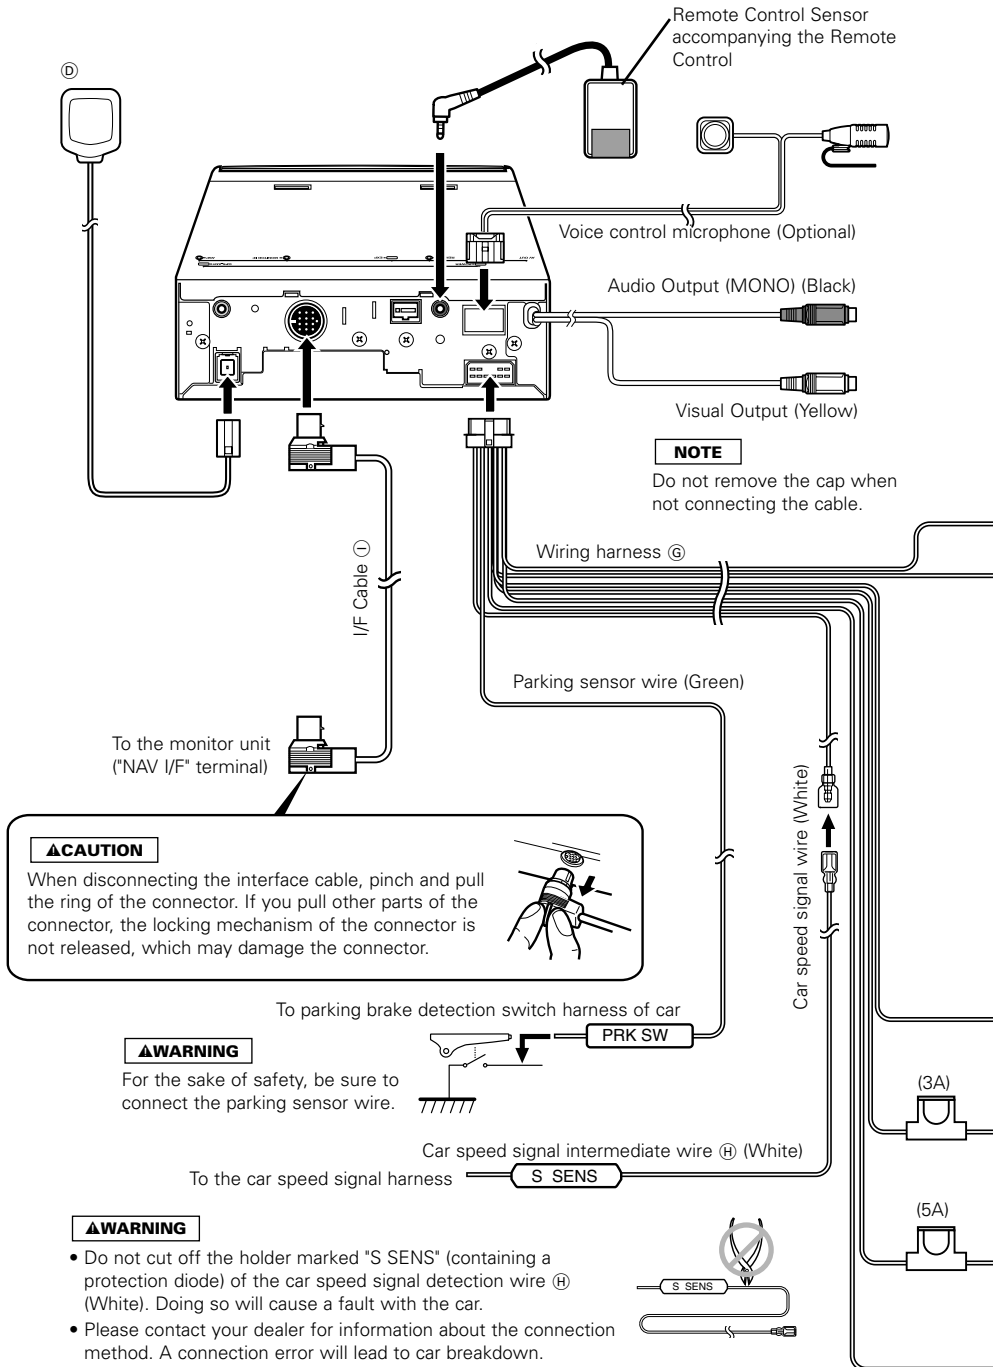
Ⓓ

Remote Control Sensor accompanying the Remote Control

Voice control microphone (Optional)

Audio Output (MONO) (Black)

Visual Output (Yellow)

NOTE
Do not remove the cap when not connecting the cable.

Wiring harness Ⓖ

I/F Cable Ⓘ

Parking sensor wire (Green)

To the monitor unit ("NAV I/F" terminal)

Car speed signal wire (White)

⚠CAUTION
When disconnecting the interface cable, pinch and pull the ring of the connector. If you pull other parts of the connector, the locking mechanism of the connector is not released, which may damage the connector.

To parking brake detection switch harness of car

PRK SW

⚠WARNING
For the sake of safety, be sure to connect the parking sensor wire.

(3A)

Car speed signal intermediate wire Ⓗ (White)

To the car speed signal harness

S SENS

(5A)

⚠WARNING
• Do not cut off the holder marked "S SENS" (containing a protection diode) of the car speed signal detection wire Ⓗ (White). Doing so will cause a fault with the car.
• Please contact your dealer for information about the connection method. A connection error will lead to car breakdown.

S SENS